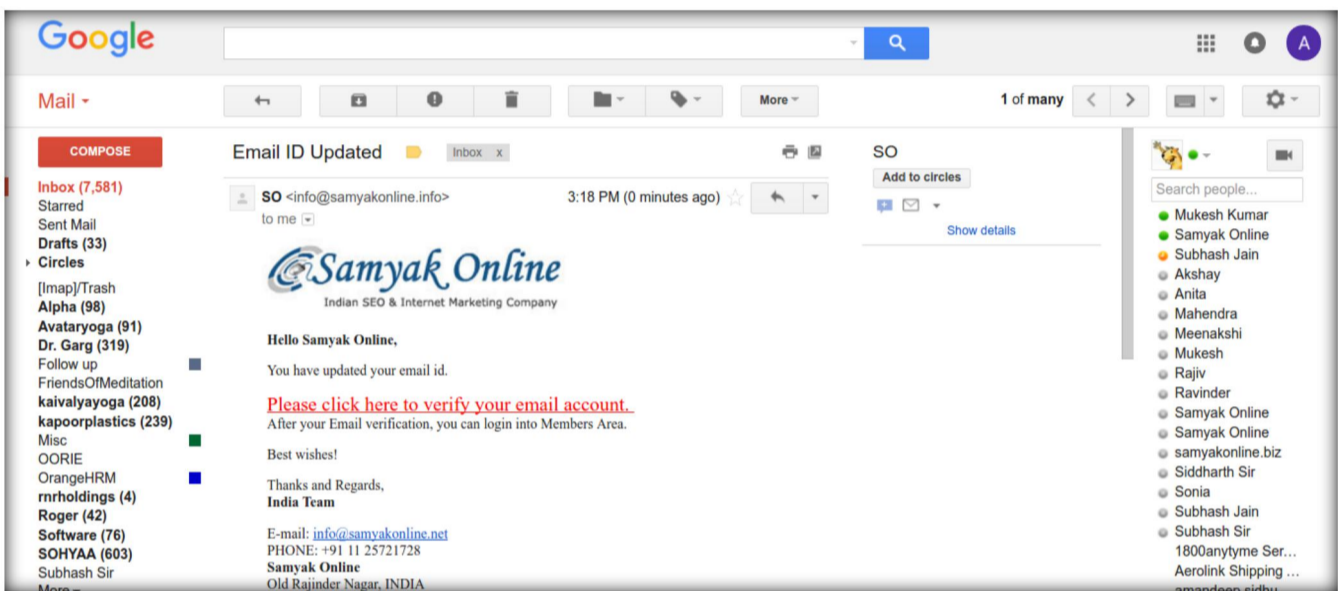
Google

A

Mail

More

1 of many

COMPOSE

Inbox (7,581)
Starred
Sent Mail
Drafts (33)
Circles
[Imap]/Trash
Alpha (98)
Avataryoga (91)
Dr. Garg (319)
Follow up
FriendsOfMeditation
kaivalyayoga (208)
kapoorplastics (239)
Misc
OORIE
OrangeHRM
rnrholdings (4)
Roger (42)
Software (76)
SOHYAA (603)
Subhash Sir
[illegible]

Email ID Updated Inbox x

SO <info@samyakonline.info>
to me

3:18 PM (0 minutes ago)

Samyak Online
Indian SEO & Internet Marketing Company

Hello Samyak Online,

You have updated your email id.

Please click here to verify your email account.
After your Email verification, you can login into Members Area.

Best wishes!

Thanks and Regards,
India Team

E-mail: info@samyakonline.net
PHONE: +91 11 25721728
Samyak Online
Old Rajinder Nagar, INDIA

SO
Add to circles
Show details

Search people...
Mukesh Kumar
Samyak Online
Subhash Jain
Akshay
Anita
Mahendra
Meenakshi
Mukesh
Rajiv
Ravinder
Samyak Online
Samyak Online
samyakonline.biz
Siddharth Sir
Sonia
Subhash Jain
Subhash Sir
1800anytyme Ser...
Aerolink Shipping ...
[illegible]